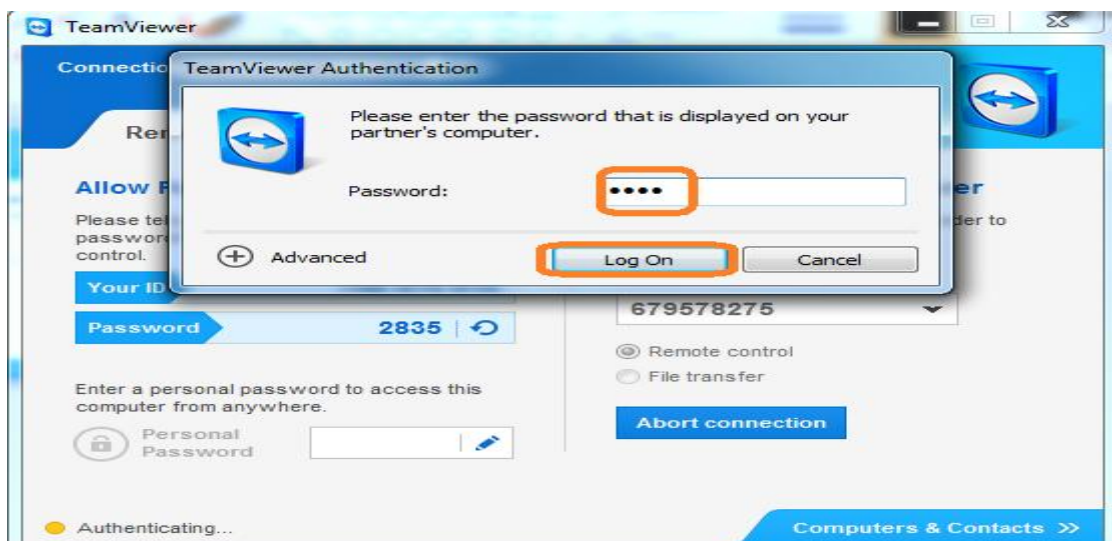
TeamViewer

Connectio

Re

Allow R

Please tel passwor control.

Your ID

Password 2835

Enter a personal password to access this computer from anywhere.

Personal Password

Authenticating...

er

der to

679578275

Remote control

File transfer

Abort connection

Computers & Contacts >>

TeamViewer Authentication

Please enter the password that is displayed on your partner's computer.

Password: ••••

Advanced

Log On

Cancel